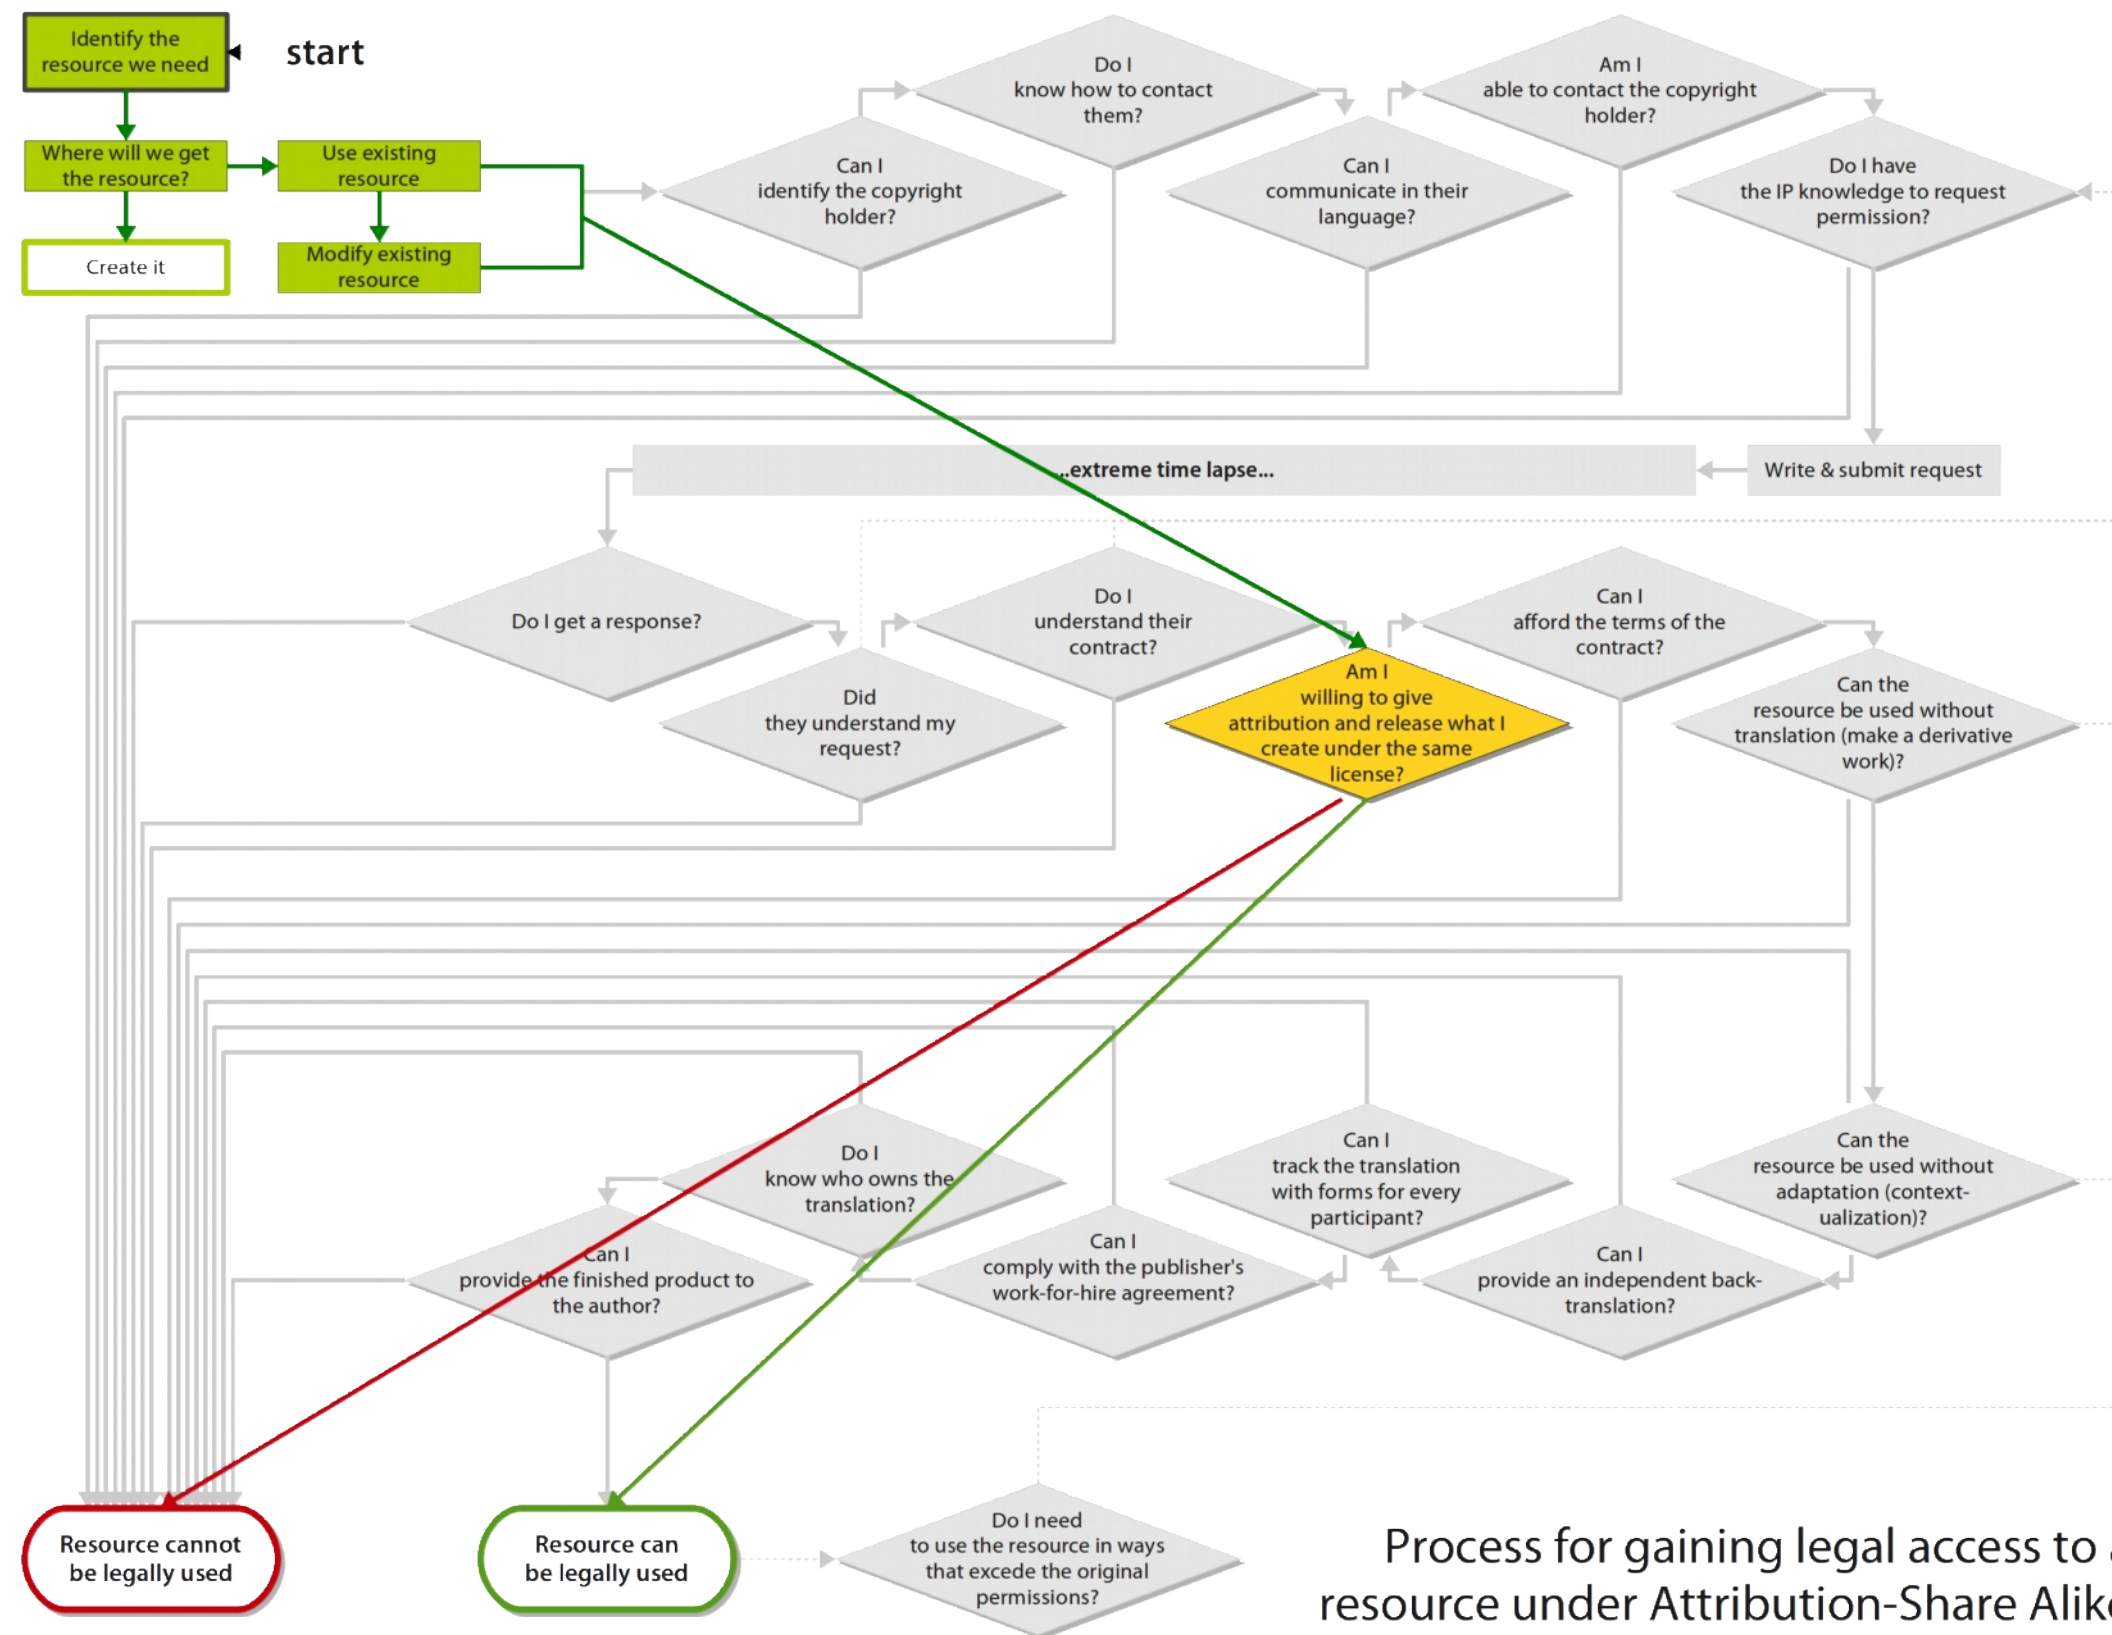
Identify the resource we need

start

Where will we get the resource?

Use existing resource

Create it

Modify existing resource

Do I know how to contact them?

Am I able to contact the copyright holder?

Can I identify the copyright holder?

Can I communicate in their language?

Do I have the IP knowledge to request permission?

...extreme time lapse...

Write & submit request

Do I get a response?

Do I understand their contract?

Can I afford the terms of the contract?

Did they understand my request?

Am I willing to give attribution and release what I create under the same license?

Can the resource be used without translation (make a derivative work)?

Do I know who owns the translation?

Can I track the translation with forms for every participant?

Can the resource be used without adaptation (contextualization)?

Can I provide the finished product to the author?

Can I comply with the publisher's work-for-hire agreement?

Can I provide an independent back-translation?

Resource cannot be legally used

Resource can be legally used

Do I need to use the resource in ways that excede the original permissions?

Process for gaining legal access to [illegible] resource under Attribution-Share Alik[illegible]